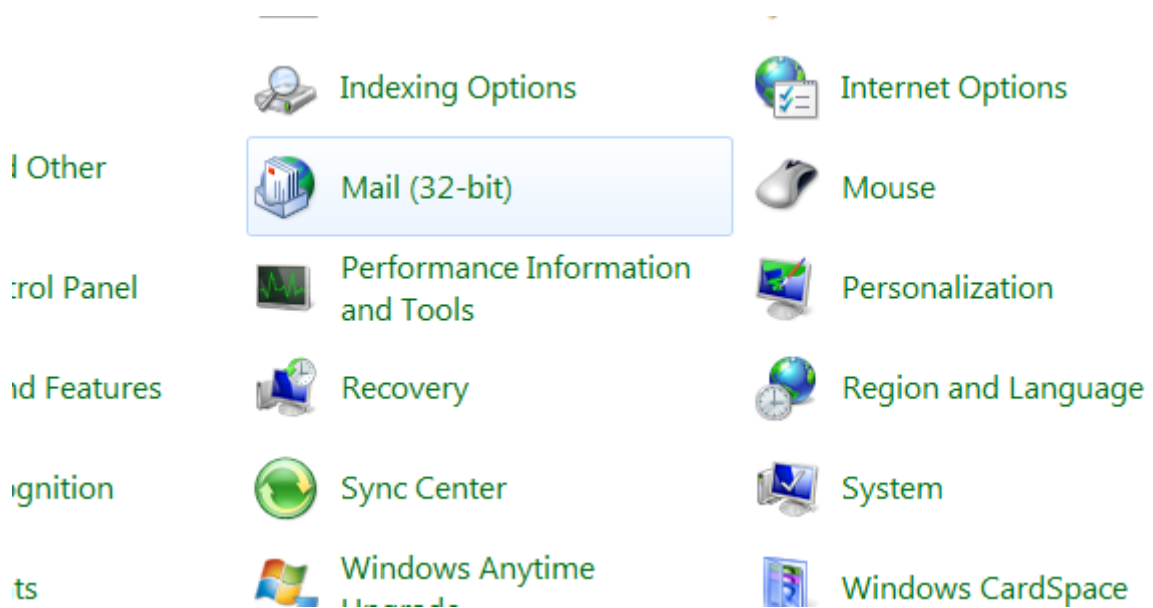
d Other

trol Panel

nd Features

gnition

ts

Indexing Options

Mail (32-bit)

Performance Information and Tools

Recovery

Sync Center

Windows Anytime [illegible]

Internet Options

Mouse

Personalization

Region and Language

System

Windows CardSpace